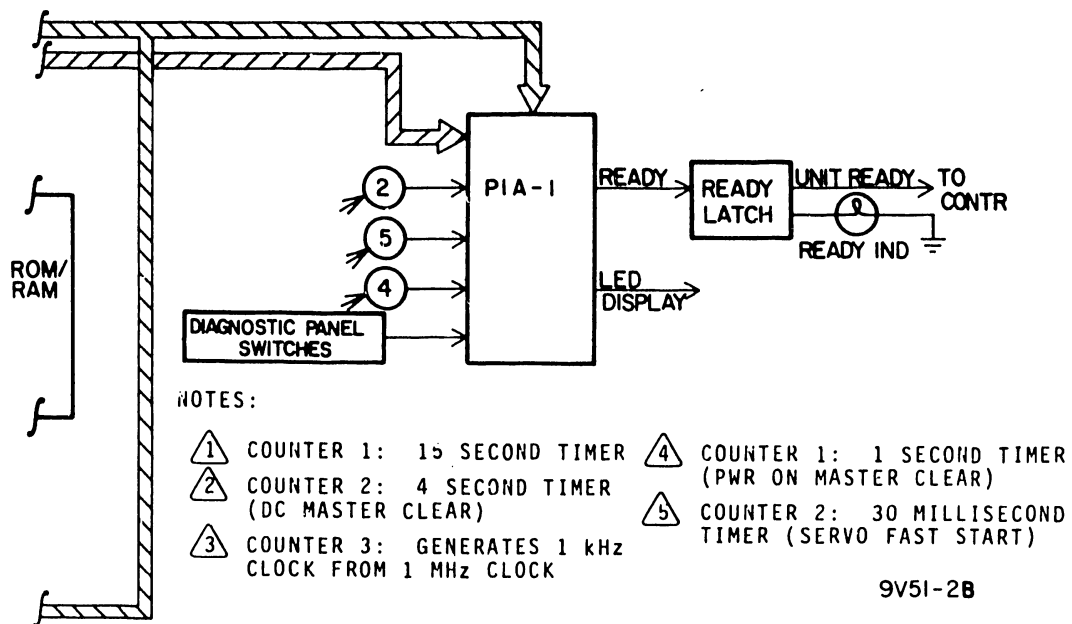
ROM/
RAM

2

5

4

DIAGNOSTIC PANEL SWITCHES

PIA-1

READY

LED DISPLAY

READY LATCH

UNIT READY

TO CONTR

READY IND

NOTES:

1 COUNTER 1: 15 SECOND TIMER

2 COUNTER 2: 4 SECOND TIMER (DC MASTER CLEAR)

3 COUNTER 3: GENERATES 1 kHz CLOCK FROM 1 MHz CLOCK

4 COUNTER 1: 1 SECOND TIMER (PWR ON MASTER CLEAR)

5 COUNTER 2: 30 MILLISECOND TIMER (SERVO FAST START)

9V51-2B